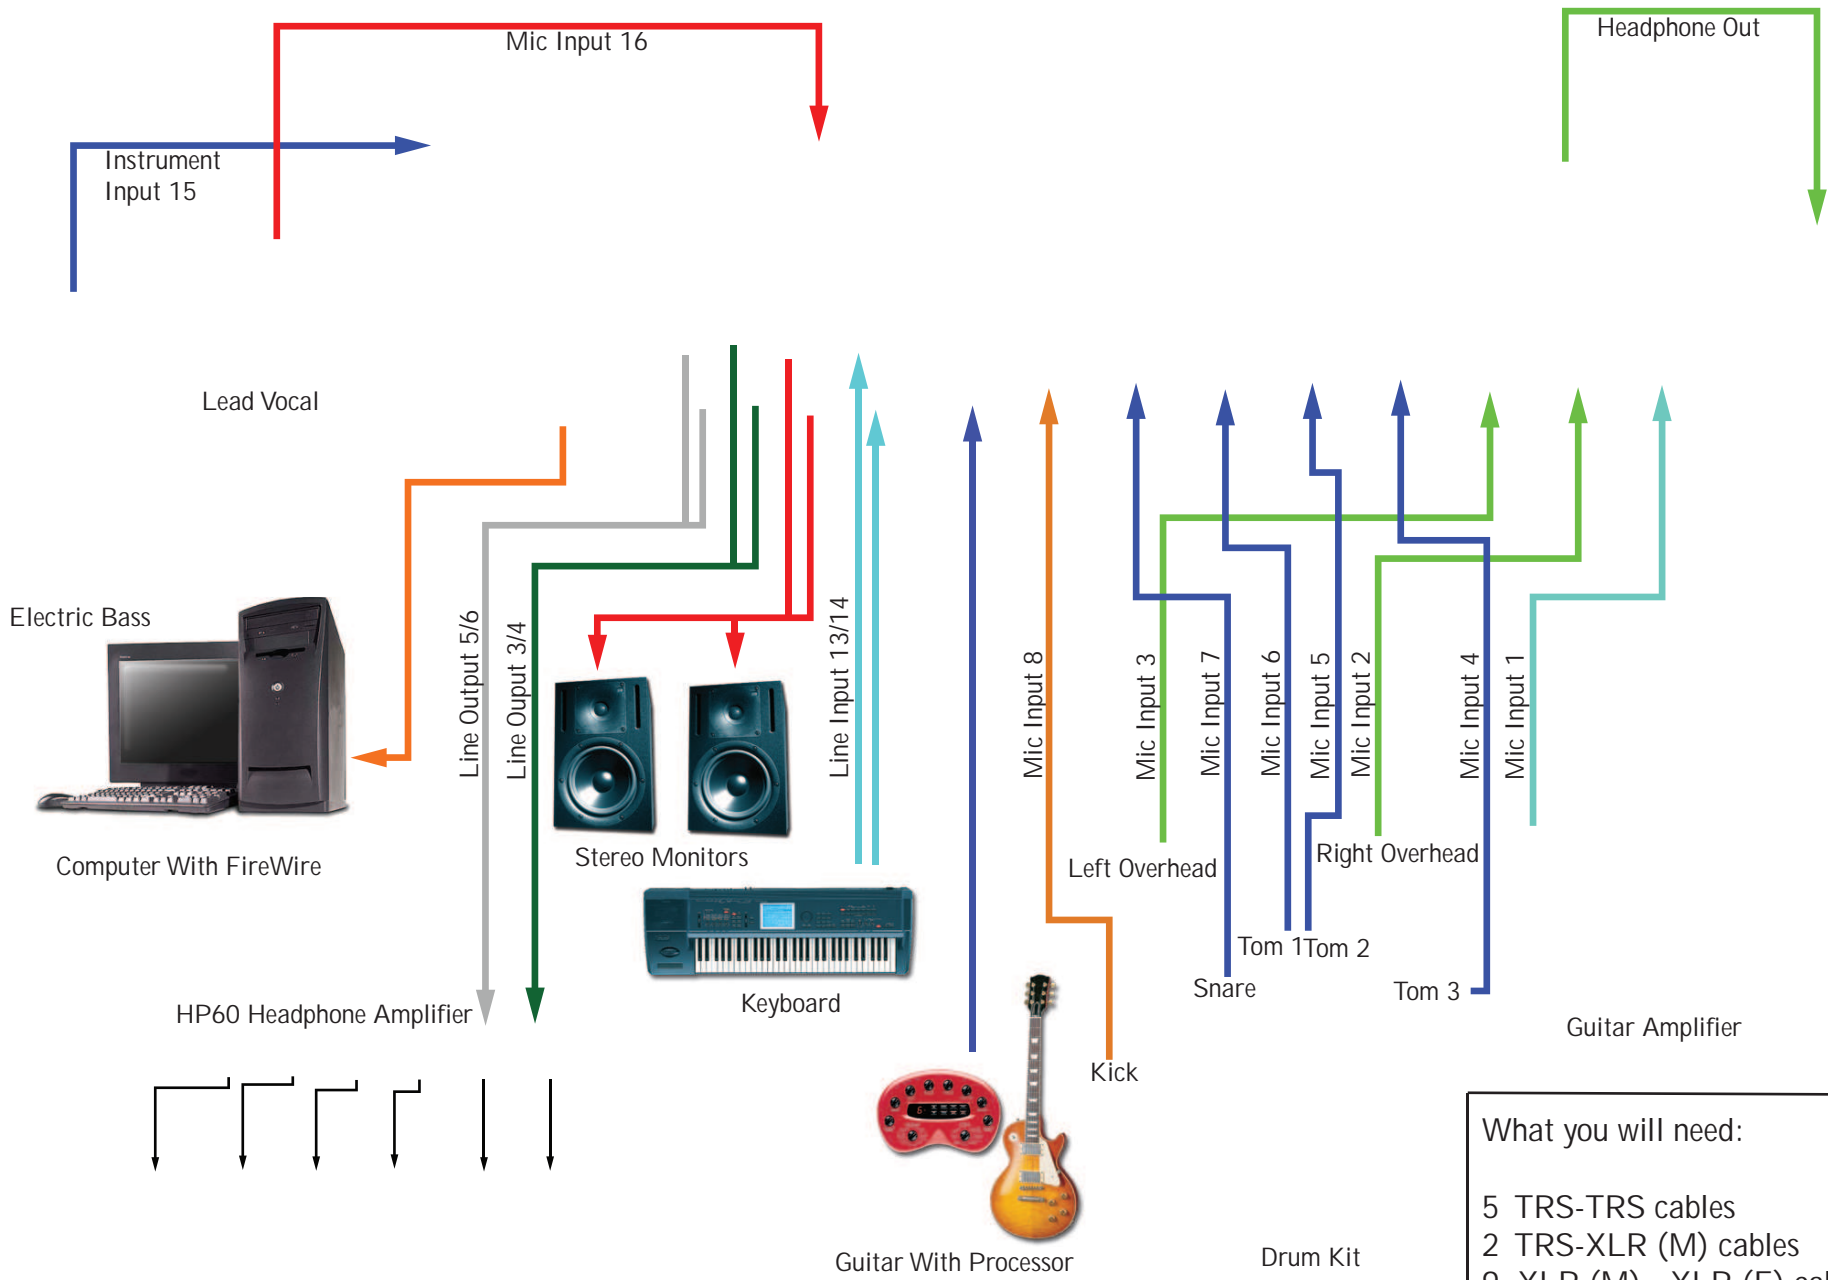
Mic Input 16

Headphone Out

Instrument Input 15

Lead Vocal

Electric Bass

Line Output 5/6

Line Ouput 3/4

Line Input 13/14

Mic Input 8

Mic Input 3

Mic Input 7

Mic Input 6

Mic Input 5

Mic Input 2

Mic Input 4

Mic Input 1

Computer With FireWire

Stereo Monitors

Left Overhead

Right Overhead

Tom 1

Tom 2

Snare

Tom 3

Keyboard

HP60 Headphone Amplifier

Guitar Amplifier

Kick

What you will need:

5 TRS-TRS cables
2 TRS-XLR (M) cables
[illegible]

Guitar With Processor

Drum Kit